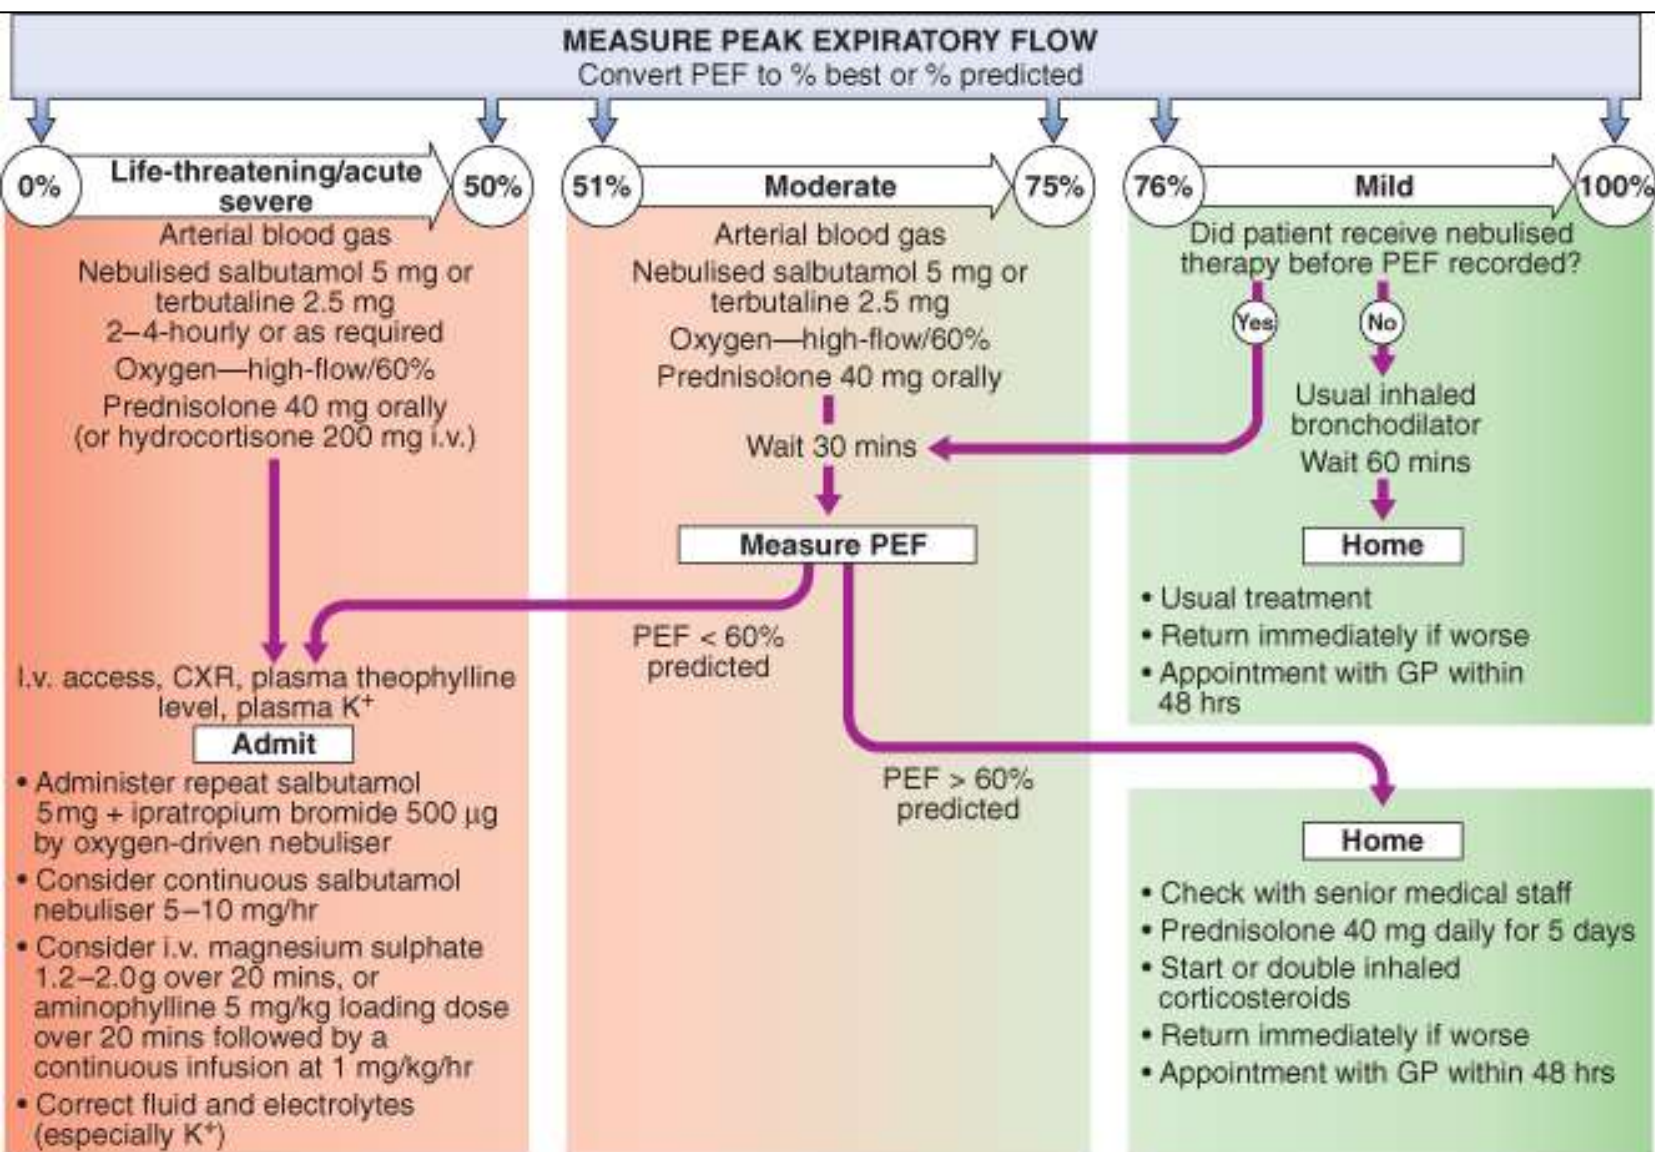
MEASURE PEAK EXPIRATORY FLOW
Convert PEF to % best or % predicted

0% Life-threatening/acute severe 50%

Arterial blood gas
Nebulised salbutamol 5 mg or terbutaline 2.5 mg 2–4-hourly or as required
Oxygen—high-flow/60%
Prednisolone 40 mg orally (or hydrocortisone 200 mg i.v.)

I.v. access, CXR, plasma theophylline level, plasma $K^+$

Admit

• Administer repeat salbutamol 5mg + ipratropium bromide 500 µg by oxygen-driven nebuliser
• Consider continuous salbutamol nebuliser 5–10 mg/hr
• Consider i.v. magnesium sulphate 1.2–2.0g over 20 mins, or aminophylline 5 mg/kg loading dose over 20 mins followed by a continuous infusion at 1 mg/kg/hr
• Correct fluid and electrolytes (especially $K^+$)

51% Moderate 75%

Arterial blood gas
Nebulised salbutamol 5 mg or terbutaline 2.5 mg
Oxygen—high-flow/60%
Prednisolone 40 mg orally

Wait 30 mins

Measure PEF

PEF < 60% predicted

PEF > 60% predicted

76% Mild 100%

Did patient receive nebulised therapy before PEF recorded?

Yes

No

Usual inhaled bronchodilator
Wait 60 mins

Home

• Usual treatment
• Return immediately if worse
• Appointment with GP within 48 hrs

Home

• Check with senior medical staff
• Prednisolone 40 mg daily for 5 days
• Start or double inhaled corticosteroids
• Return immediately if worse
• Appointment with GP within 48 hrs